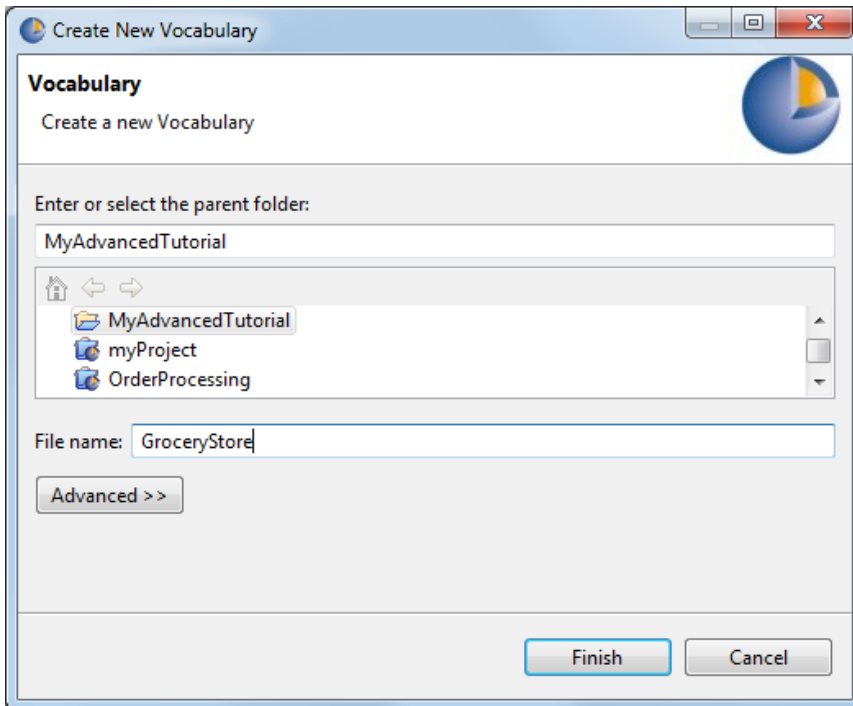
Create New Vocabulary

Vocabulary

Create a new Vocabulary

Enter or select the parent folder:

MyAdvancedTutorial

MyAdvancedTutorial

myProject

OrderProcessing

File name: GroceryStore

Advanced >>

Finish

Cancel